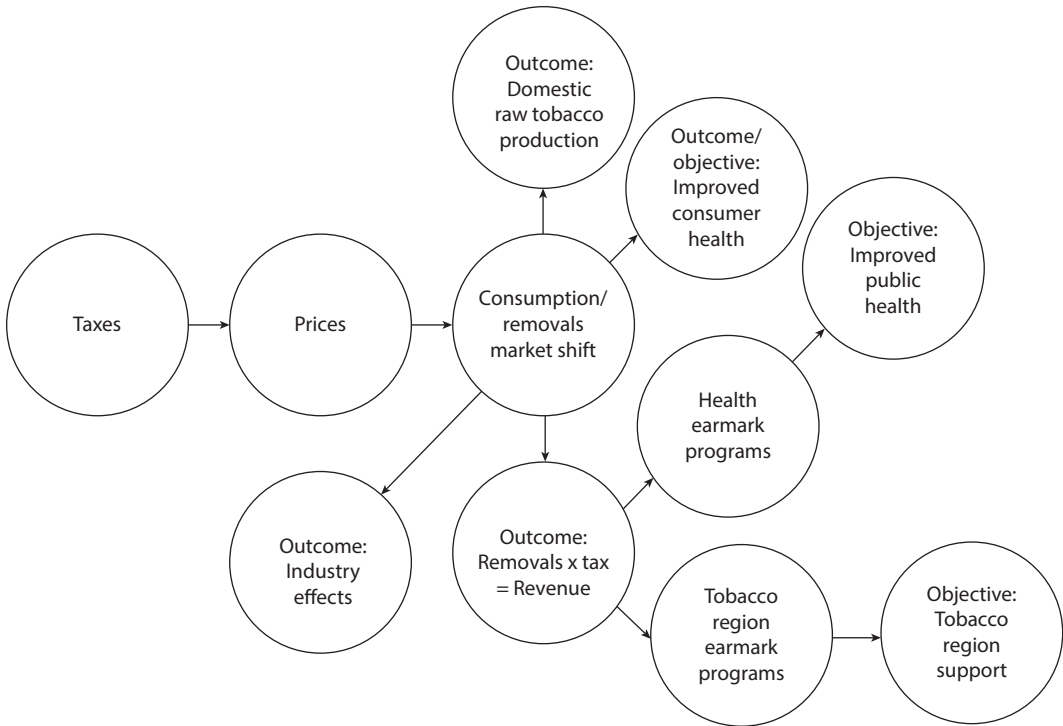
Outcome: Domestic raw tobacco production

Outcome/ objective: Improved consumer health

Objective: Improved public health

Taxes

Prices

Consumption/ removals market shift

Health earmark programs

Outcome: Industry effects

Outcome: Removals x tax = Revenue

Tobacco region earmark programs

Objective: Tobacco region support